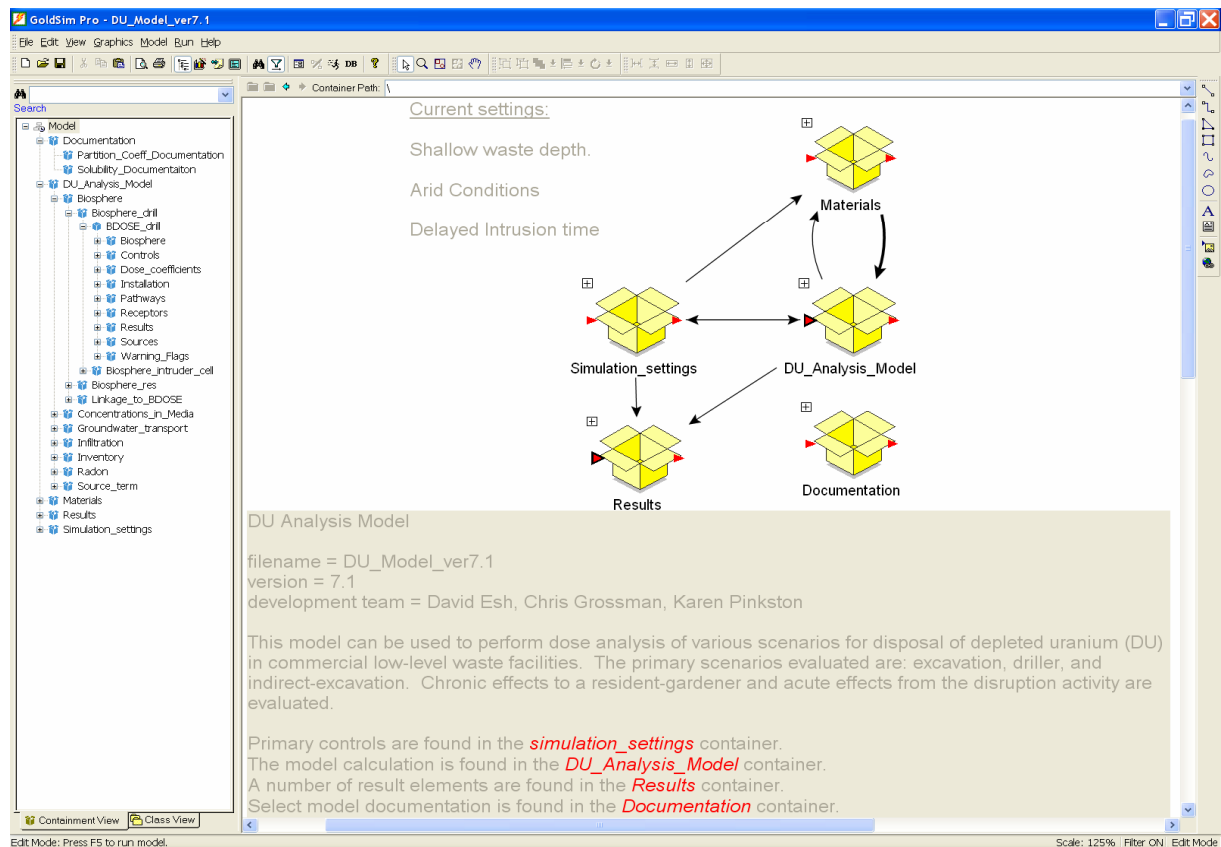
GoldSim Pro - DU_Model_ver7.1

File Edit View Graphics Model Run Help

Search

Container Path: \

Model
Documentation
Partition_Coeff_Documentation
Solubility_Documentaiton
DU_Analysis_Model
Biosphere
Biosphere_drill
BDOSE_drill
Biosphere
Controls
Dose_coefficients
Installation
Pathways
Receptors
Results
Sources
Warning_Flags
Biosphere_intruder_cell
Biosphere_res
Linkage_to_BDOSE
Concentrations_in_Media
Groundwater_transport
Infiltration
Inventory
Radon
Source_term
Materials
Results
Simulation_settings

Containment View
Class View

Current settings:

Shallow waste depth.

Arid Conditions

Delayed Intrusion time

Materials

Simulation_settings

DU_Analysis_Model

Results

Documentation

DU Analysis Model

filename = DU_Model_ver7.1
version = 7.1
development team = David Esh, Chris Grossman, Karen Pinkston

This model can be used to perform dose analysis of various scenarios for disposal of depleted uranium (DU) in commercial low-level waste facilities. The primary scenarios evaluated are: excavation, driller, and indirect-excavation. Chronic effects to a resident-gardener and acute effects from the disruption activity are evaluated.

Primary controls are found in the simulation_settings container.
The model calculation is found in the DU_Analysis_Model container.
A number of result elements are found in the Results container.
Select model documentation is found in the Documentation container.

Edit Mode: Press F5 to run model.

Scale: 125%
Filter ON
Edit Mode